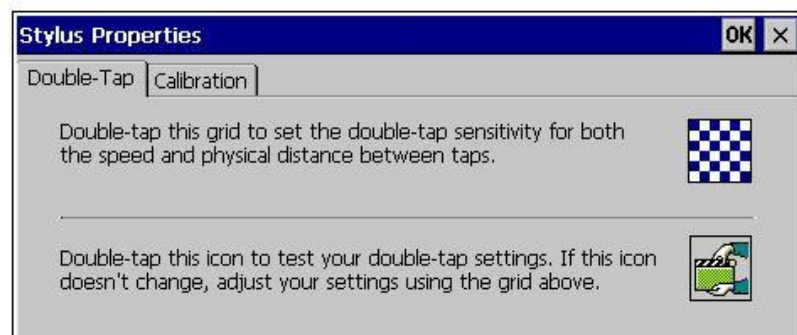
Stylus Properties

OK ×

Double-Tap | Calibration

Double-tap this grid to set the double-tap sensitivity for both the speed and physical distance between taps.

Double-tap this icon to test your double-tap settings. If this icon doesn't change, adjust your settings using the grid above.